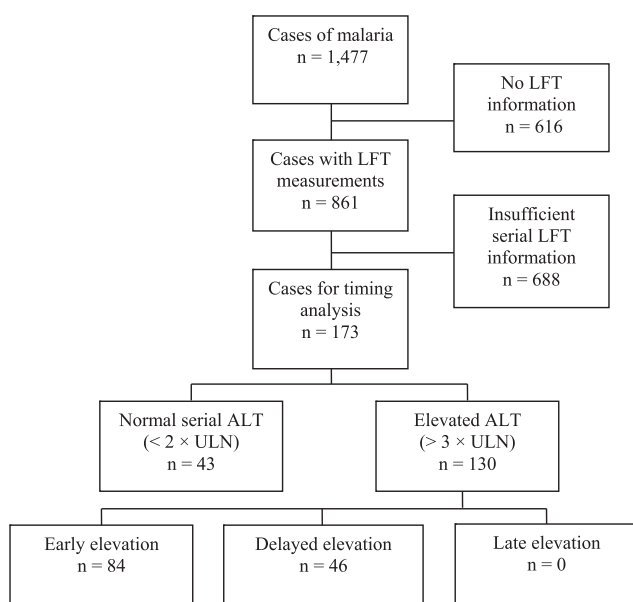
Cases of malaria
n = 1,477

No LFT information
n = 616

Cases with LFT measurements
n = 861

Insufficient serial LFT information
n = 688

Cases for timing analysis
n = 173

Normal serial ALT
(< 2 × ULN)
n = 43

Elevated ALT
(> 3 × ULN)
n = 130

Early elevation
n = 84

Delayed elevation
n = 46

Late elevation
n = 0